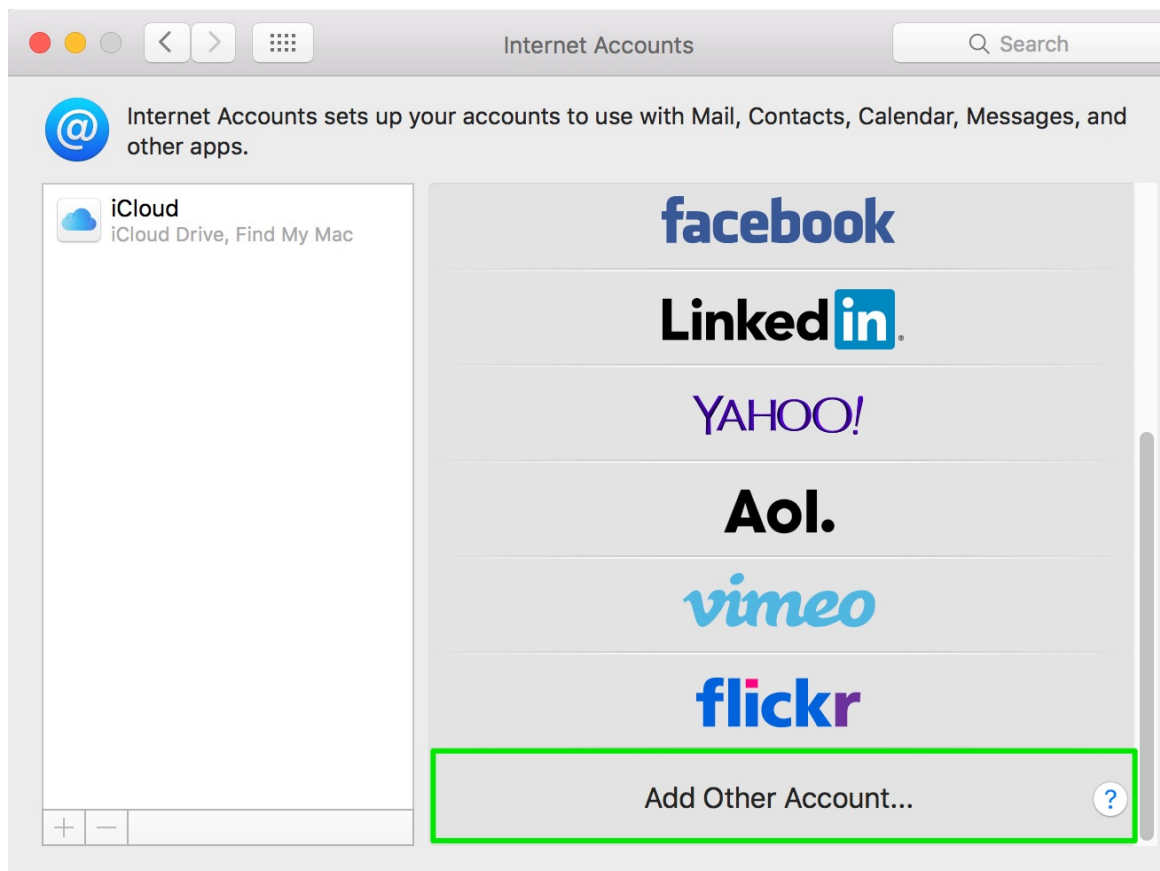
Internet Accounts

Search

Internet Accounts sets up your accounts to use with Mail, Contacts, Calendar, Messages, and other apps.

iCloud
iCloud Drive, Find My Mac

+ −

facebook

LinkedIn

YAHOO!

Aol.

vimeo

flickr

Add Other Account...

?